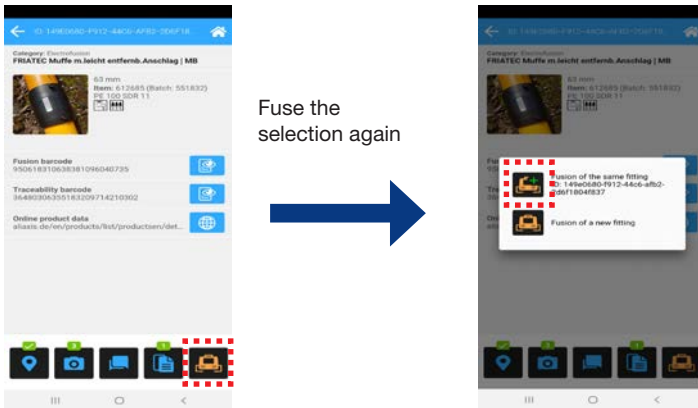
ID: 149E0680-F912-44C6-AFB2-2D6F18

Category: Electrofusion
FRIATEC Muffe m.leicht entfernb.Anschlag | MB

63 mm
Item: 612685 (Batch: 551832)
PE 100 SDR 11

Fusion barcode
95061831063838109604073​5

Traceability barcode
36480306355183209714210302

Online product data
aliaxis.de/en/products/list/productsen/det...

Fuse the selection again

ID: 149E0680-F912-44C6-AFB2-2D6F18

Category: Electrofusion
FRIATEC Muffe m.leicht entfernb.Anschlag | MB

63 mm
Item: 612685 (Batch: 551832)
PE 100 SDR 11

Fusion of the same fitting
ID: 149e0680-f912-44c6-afb2-2d6f1804f837

Fusion of a new fitting